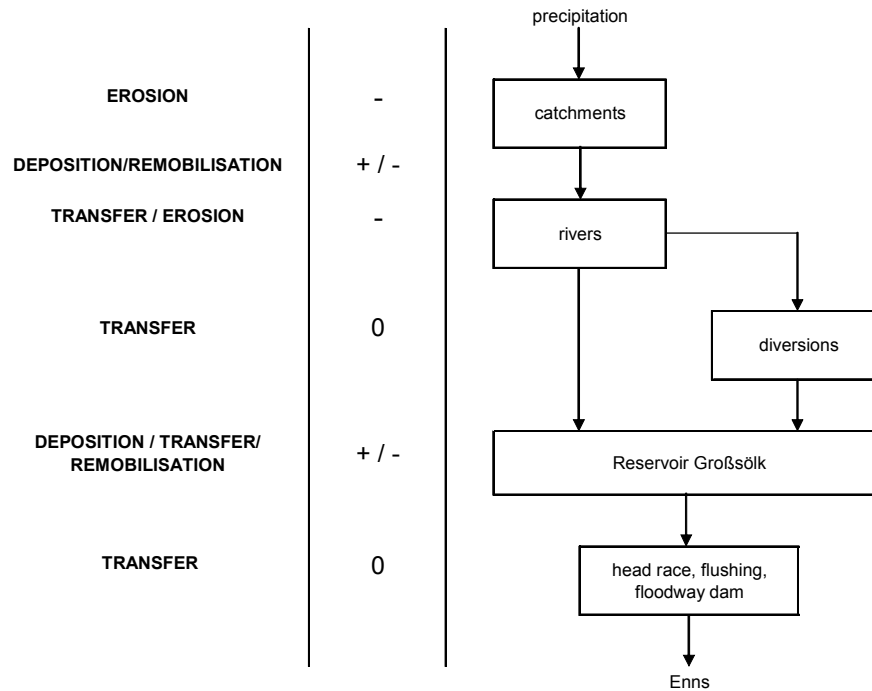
precipitation

EROSION | - | catchments

DEPOSITION/REMOBILISATION | + / -

TRANSFER / EROSION | - | rivers

TRANSFER | 0 | diversions

DEPOSITION / TRANSFER/ REMOBILISATION | + / - | Reservoir Großsölk

TRANSFER | 0 | head race, flushing, floodway dam

Enns